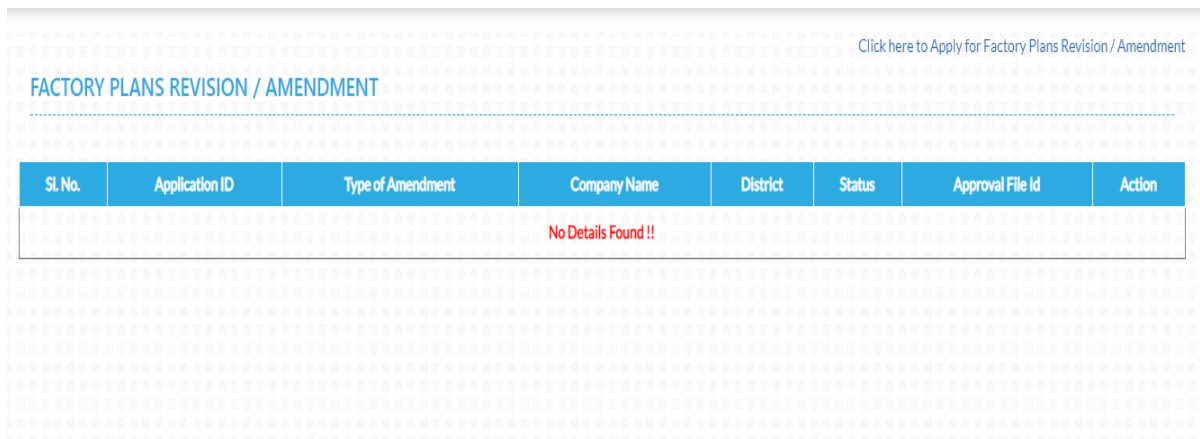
Click here to Apply for Factory Plans Revision / Amendment

FACTORY PLANS REVISION / AMENDMENT

| Sl. No. | Application ID | Type of Amendment | Company Name | District | Status | Approval File Id | Action |
|---|---|---|---|---|---|---|---|
| No Details Found !! | | | | | | | |